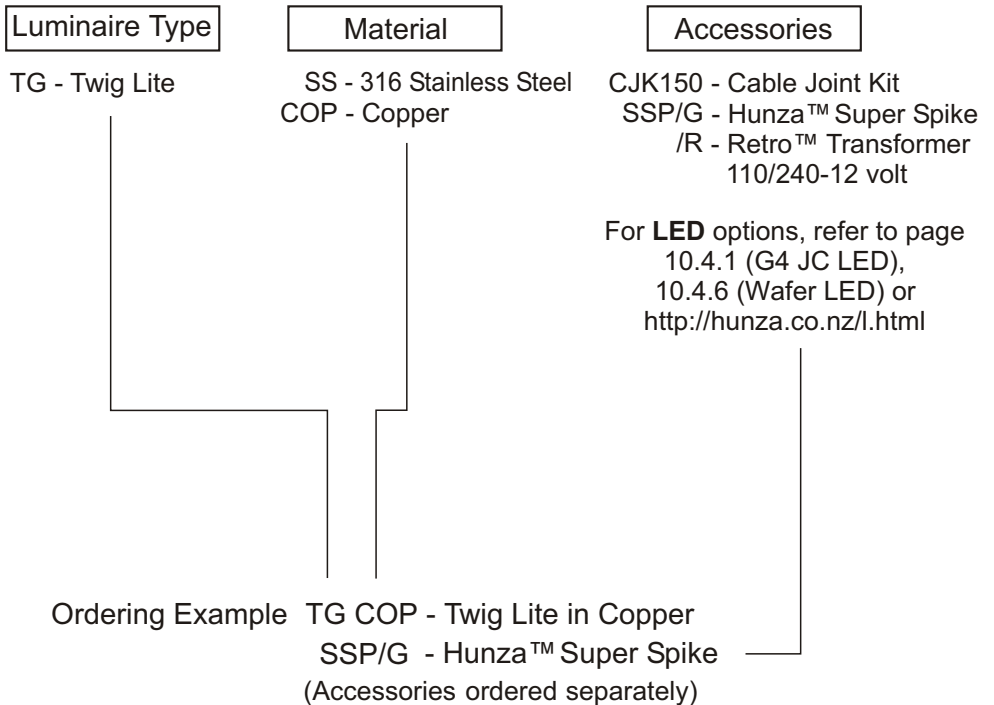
Luminaire Type

TG - Twig Lite

Material

SS - 316 Stainless Steel
COP - Copper

Accessories

CJK150 - Cable Joint Kit
SSP/G - Hunza™ Super Spike
/R - Retro™ Transformer 110/240-12 volt

For **LED** options, refer to page 10.4.1 (G4 JC LED), 10.4.6 (Wafer LED) or http://hunza.co.nz/l.html

Ordering Example TG COP - Twig Lite in Copper
SSP/G - Hunza™ Super Spike
(Accessories ordered separately)